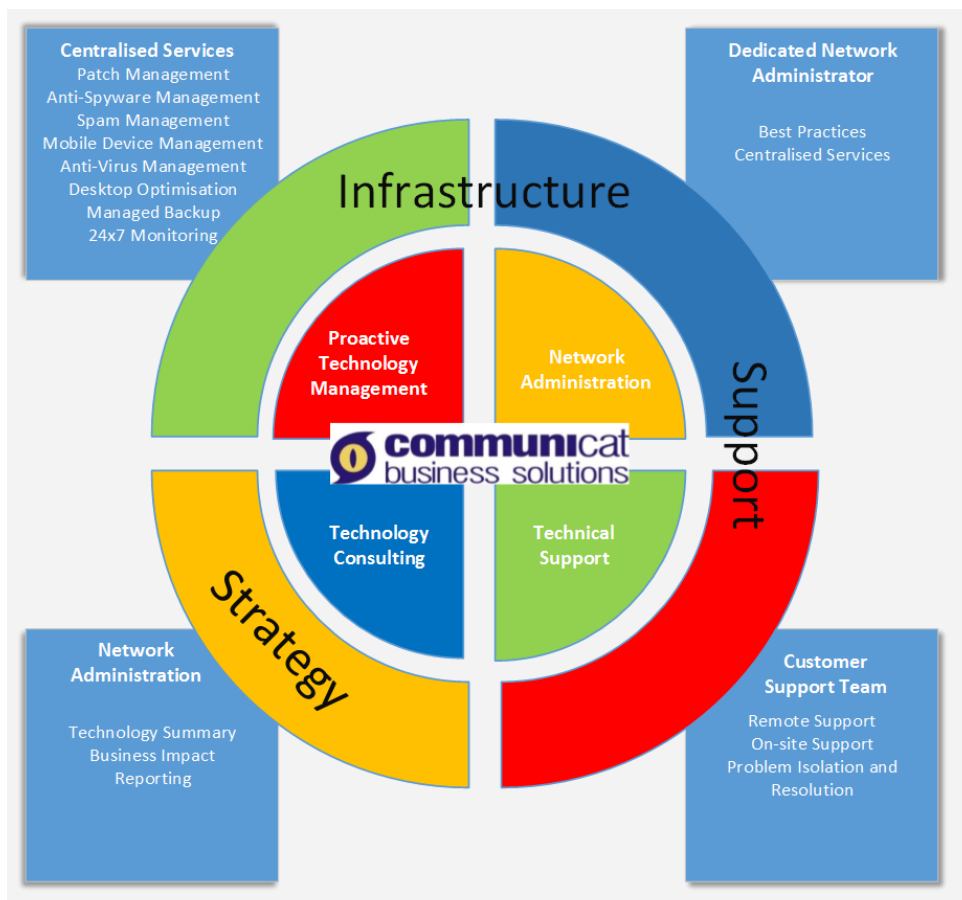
Centralised Services
Patch Management
Anti-Spyware Management
Spam Management
Mobile Device Management
Anti-Virus Management
Desktop Optimisation
Managed Backup
24x7 Monitoring

Dedicated Network Administrator

Best Practices
Centralised Services

Infrastructure

Proactive Technology Management

Network Administration

Support

communicat
business solutions

Technology Consulting

Technical Support

Strategy

Network Administration

Technology Summary
Business Impact
Reporting

Customer Support Team

Remote Support
On-site Support
Problem Isolation and Resolution